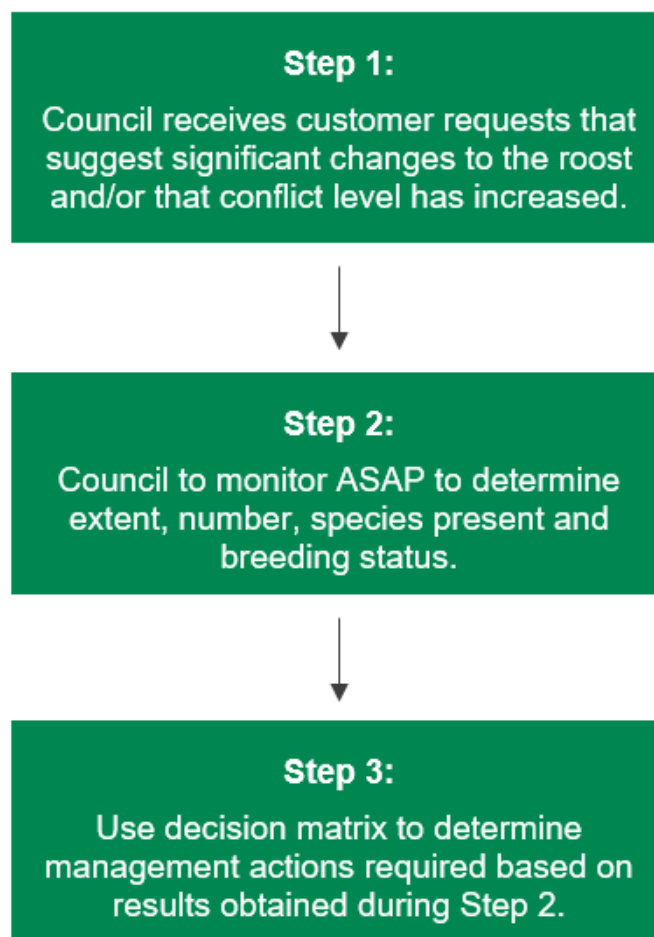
Step 1:

Council receives customer requests that suggest significant changes to the roost and/or that conflict level has increased.

Step 2:

Council to monitor ASAP to determine extent, number, species present and breeding status.

Step 3:

Use decision matrix to determine management actions required based on results obtained during Step 2.